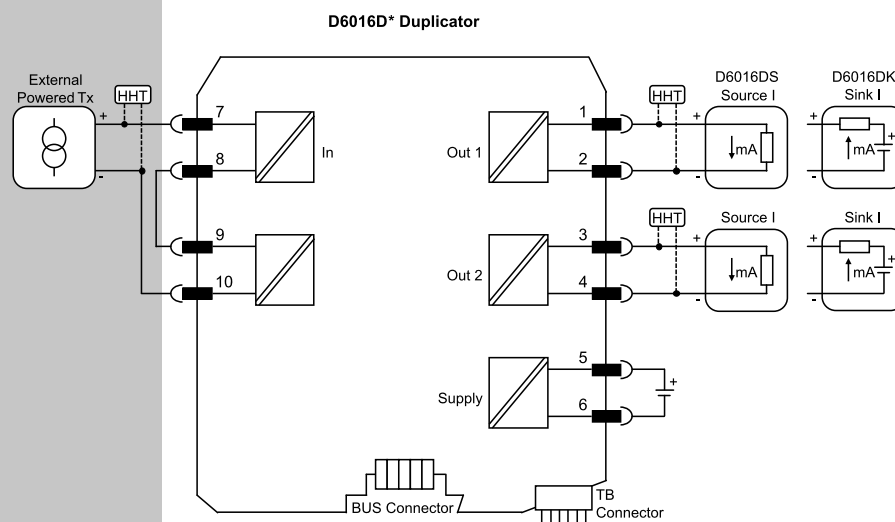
D6016D* Duplicator

External Powered Tx

+

-

HHT

7

8

9

10

In

Out 1

1

2

Out 2

3

4

Supply

5

6

+

HHT

D6016DS Source I

+

-

mA

D6016DK Sink I

+

-

mA

+

HHT

Source I

+

-

mA

Sink I

+

-

mA

+

BUS Connector

TB Connector